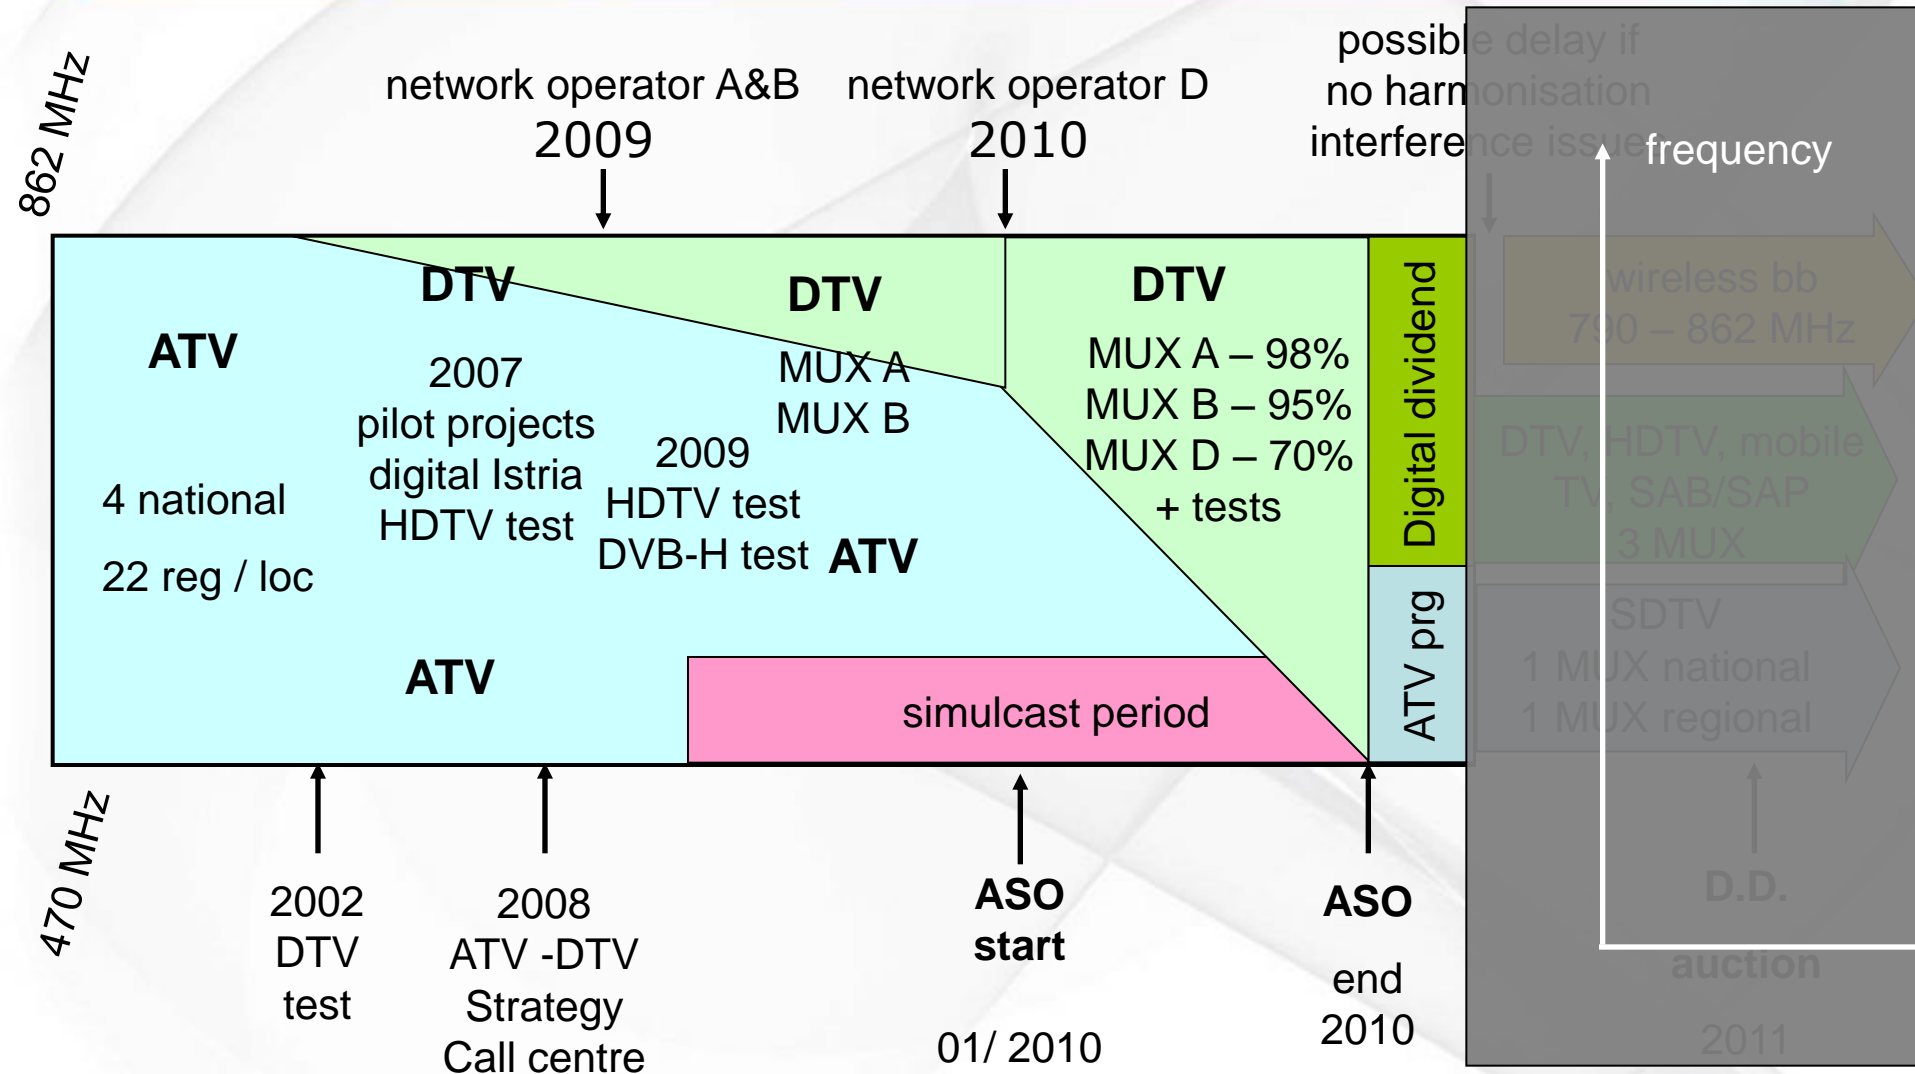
862 MHz

network operator A&B
2009

network operator D
2010

possible delay if no harmonisation interference issues

frequency

DTV

DTV

DTV

ATV

2007
pilot projects
digital Istria
HDTV test

MUX A
MUX B

2009
HDTV test
DVB-H test

ATV

MUX A – 98%
MUX B – 95%
MUX D – 70%
+ tests

Digital dividend

wireless bb
790 – 862 MHz

DTV, HDTV, mobile TV, SAB/SAP
3 MUX

4 national

22 reg / loc

ATV

simulcast period

ATV prg

SDTV
1 MUX national
1 MUX regional

470 MHz

2002
DTV
test

2008
ATV -DTV
Strategy
Call centre

ASO
start

01/ 2010

ASO

end
2010

D.D.
auction

2011